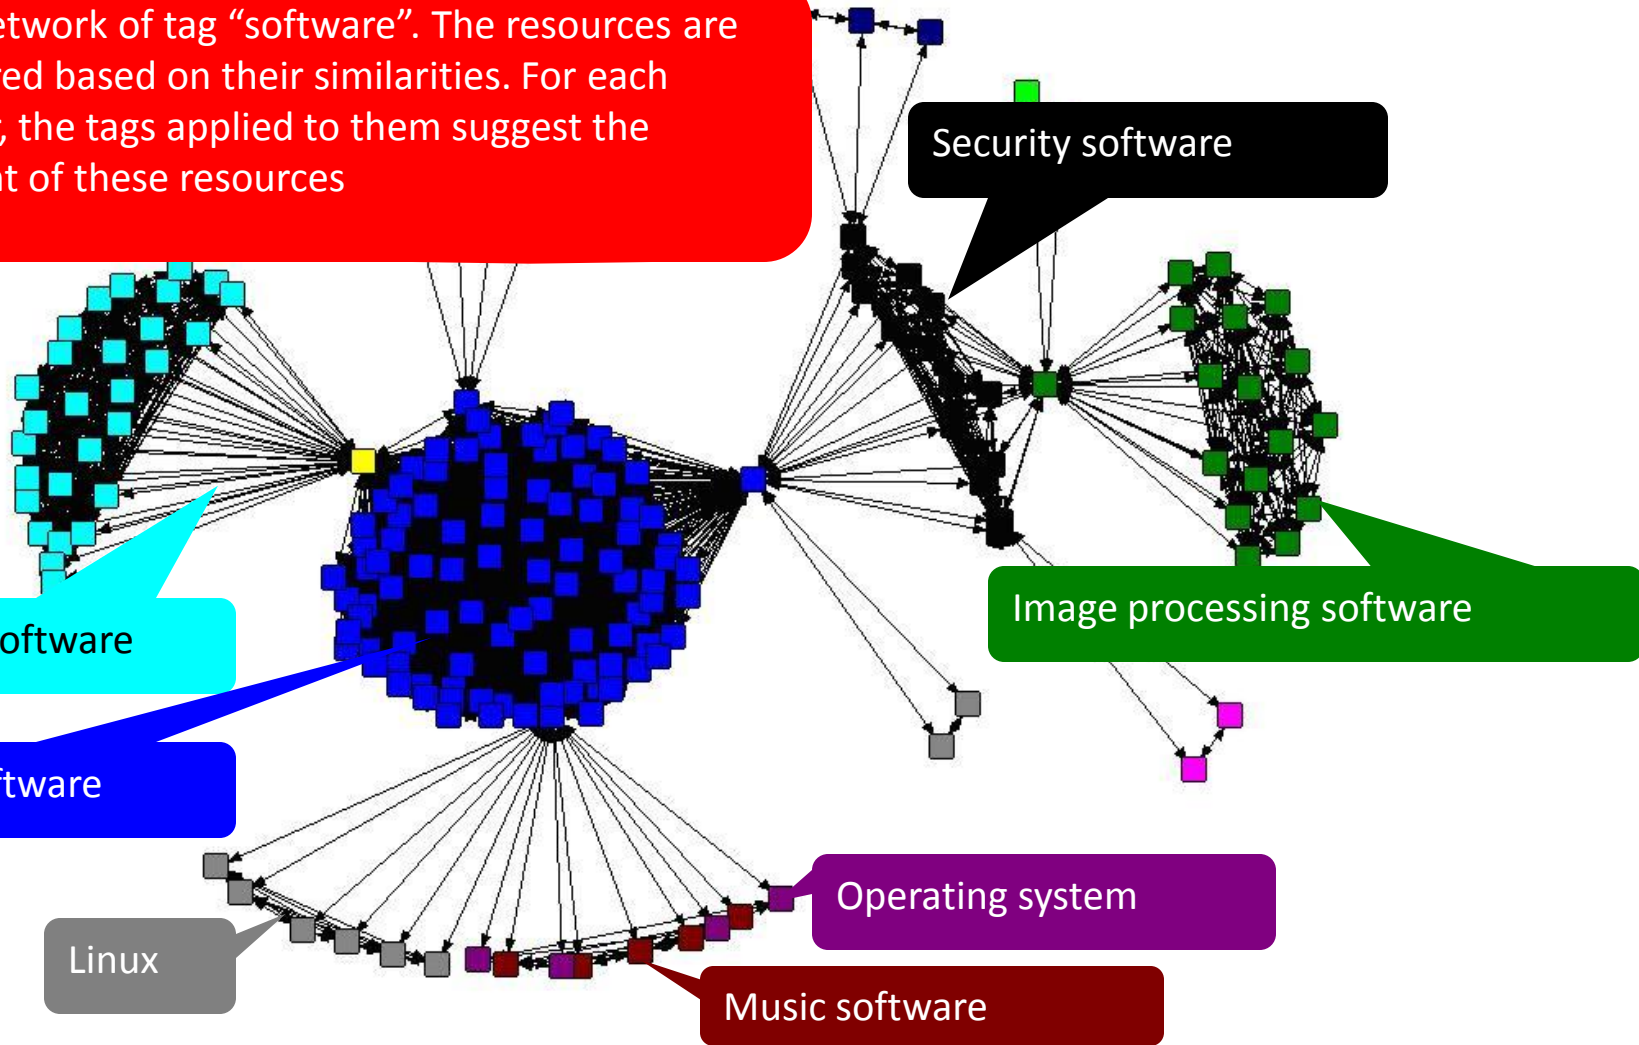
etwork of tag “software”. The resources are red based on their similarities. For each , the tags applied to them suggest the nt of these resources

Security software

Image processing software

oftware

ftware

Operating system

Linux

Music software